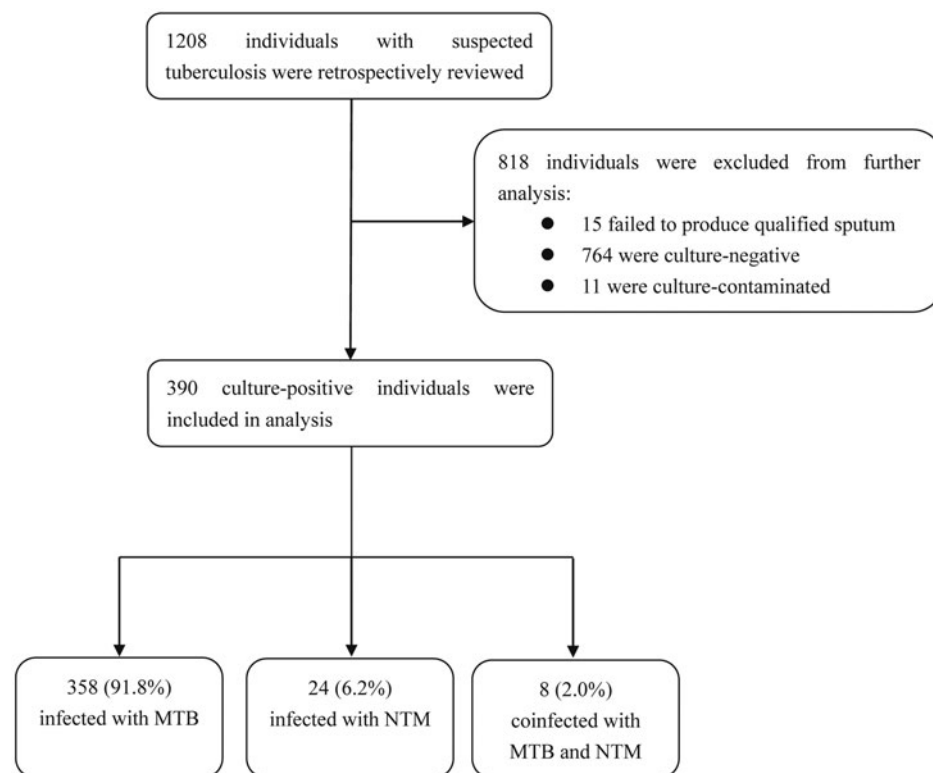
1208 individuals with suspected tuberculosis were retrospectively reviewed

818 individuals were excluded from further analysis:
● 15 failed to produce qualified sputum
● 764 were culture-negative
● 11 were culture-contaminated

390 culture-positive individuals were included in analysis

358 (91.8%) infected with MTB

24 (6.2%) infected with NTM

8 (2.0%) coinfected with MTB and NTM